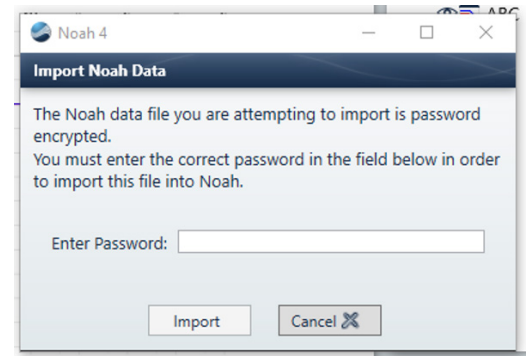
Noah 4

Import Noah Data

The Noah data file you are attempting to import is password encrypted.
You must enter the correct password in the field below in order to import this file into Noah.

Enter Password:

Import

Cancel